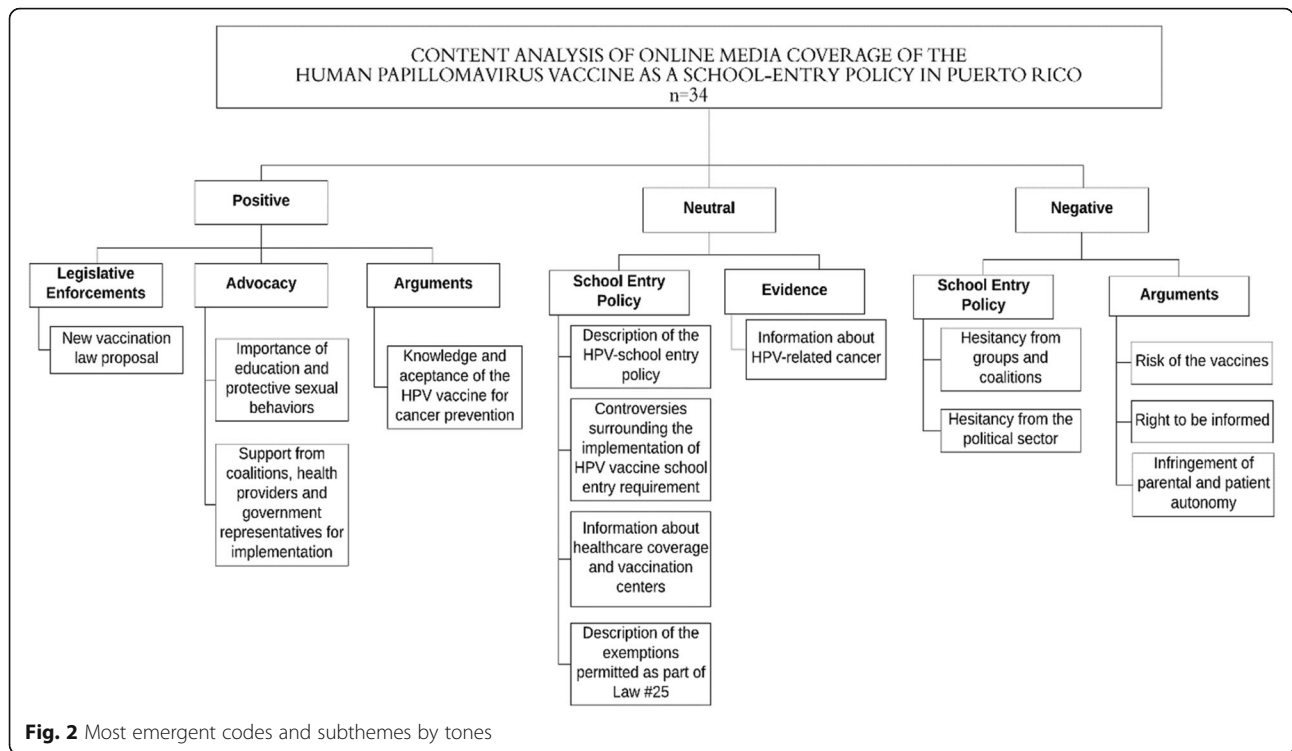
CONTENT ANALYSIS OF ONLINE MEDIA COVERAGE OF THE HUMAN PAPILLOMAVIRUS VACCINE AS A SCHOOL-ENTRY POLICY IN PUERTO RICO
n=34

Positive

Neutral

Negative

Legislative Enforcements

New vaccination law proposal

Advocacy

Importance of education and protective sexual behaviors

Support from coalitions, health providers and government representatives for implementation

Arguments

Knowledge and aceptance of the HPV vaccine for cancer prevention

School Entry Policy

Description of the HPV-school entry policy

Controversies surrounding the implementation of HPV vaccine school entry requirement

Information about healthcare coverage and vaccination centers

Description of the exemptions permitted as part of Law #25

Evidence

Information about HPV-related cancer

School Entry Policy

Hesitancy from groups and coalitions

Hesitancy from the political sector

Arguments

Risk of the vaccines

Right to be informed

Infringement of parental and patient autonomy

Fig. 2 Most emergent codes and subthemes by tones